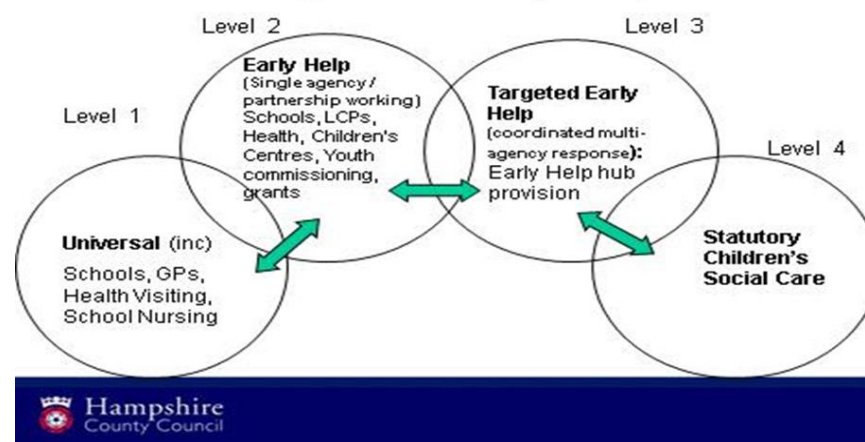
Level 2

Level 3

Level 1

Level 4

Early Help (Single agency / partnership working) Schools, LCPs, Health, Children's Centres, Youth commissioning, grants

Targeted Early Help (coordinated multi-agency response): Early Help hub provision

Universal (inc) Schools, GPs, Health Visiting, School Nursing

Statutory Children's Social Care

Hampshire County Council